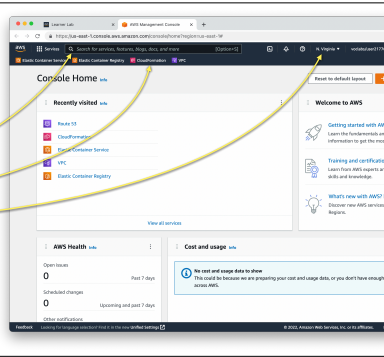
Learner Lab
AWS Management Console
https://us-east-1.console.aws.amazon.com/console/home?region=us-east-1#
Services
Search for services, features, blogs, docs, and more
[Option+S]
N. Virginia
vocstartsoft17
Elastic Container Service
Elastic Container Registry
CloudFormation
VPC
Console Home
Info
Reset to default layout
Recently visited
Info
Route 53
CloudFormation
Elastic Container Service
VPC
Elastic Container Registry
View all services
Welcome to AWS
Getting started with AW
Learn the fundamentals an information to get the mo
Training and certificatio
Learn from AWS experts an skills and knowledge.
What's new with AWS?
Discover new AWS services Regions.
AWS Health
Info
Open issues
0
Past 7 days
Scheduled changes
0
Upcoming and past 7 days
Other notifications
Cost and usage
Info
No cost and usage data to show
This could be because we are preparing your cost and usage data, or you don't have enough across AWS.
Feedback
Looking for language selection? Find it in the new Unified Settings
© 2022, Amazon Web Services, Inc. or its affiliates.